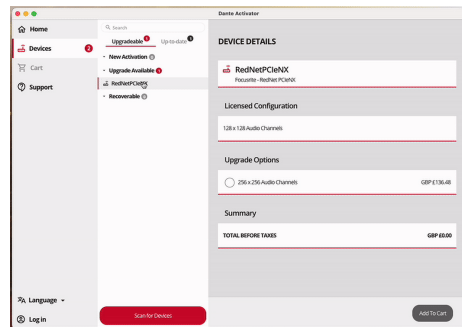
Dante Activator

Home
Devices 2
Cart
Support

Search
Upgradeable 1 Up-to-date 1
New Activation 0
Upgrade Available 1
RedNetPCIeNX
Recoverable 0

DEVICE DETAILS

RedNetPCIeNX
Focusrite - RedNet PCIeNX

Licensed Configuration

128 x 128 Audio Channels

Upgrade Options

256 x 256 Audio Channels GBP £136.48

Summary

TOTAL BEFORE TAXES GBP £0.00

Language
Log in

Scan for Devices

Add To Cart